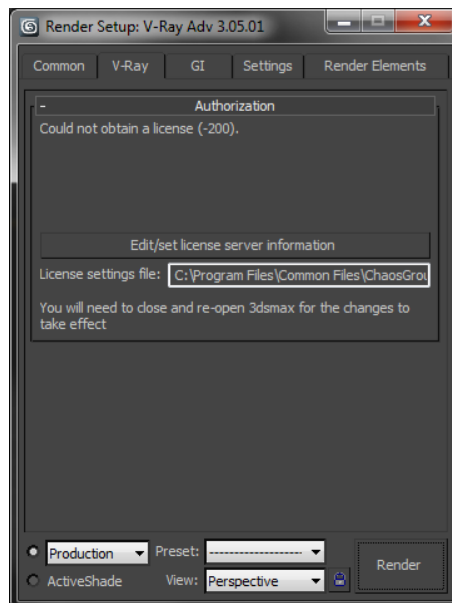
Render Setup: V-Ray Adv 3.05.01

Common | V-Ray | GI | Settings | Render Elements

- Authorization

Could not obtain a license (-200).

Edit/set license server information

License settings file: C:\Program Files\Common Files\ChaosGrou

You will need to close and re-open 3dsmax for the changes to take effect

Production
Preset: --------------------
Render
ActiveShade
View: Perspective